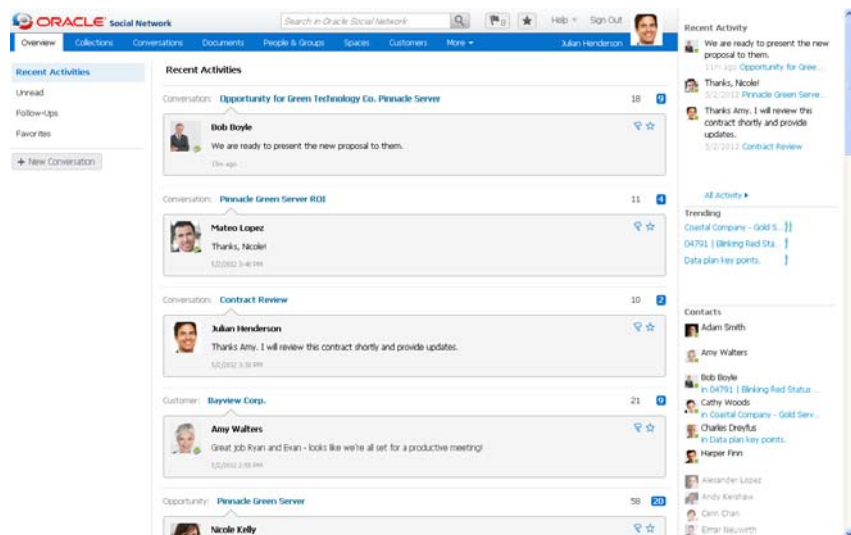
ORACLE Social Network

Search in Oracle Social Network

Help Sign Out

Overview Collections Conversations Documents People & Groups Spaces Customers More

Julian Henderson

Recent Activities
Unread
Follow-Ups
Favorites

+ New Conversation

Recent Activities

Conversation: Opportunity for Green Technology Co. Pinnacle Server 18 9

Bob Boyle
We are ready to present the new proposal to them.
11m ago

Conversation: Pinnacle Green Server ROI 11 4

Mateo Lopez
Thanks, Nicole!
5/2/2012 3:48 PM

Conversation: Contract Review 10 2

Julian Henderson
Thanks Amy. I will review this contract shortly and provide updates.
5/2/2012 3:38 PM

Customer: Bayview Corp. 21 9

Amy Walters
Great job Ryan and Evan - looks like we're all set for a productive meeting!
5/2/2012 2:55 PM

Opportunity: Pinnacle Green Server 58 20

Nicole Kelly

Recent Activity

We are ready to present the new proposal to them.
11m ago Opportunity for Gree...

Thanks, Nicole!
5/2/2012 Pinnacle Green Serve...

Thanks Amy. I will review this contract shortly and provide updates.
5/2/2012 Contract Review

All Activity ▸

Trending
Coastal Company - Gold S...
04791 | Blinking Red Sta...
Data plan key points.

Contacts
Adam Smith
Amy Walters
Bob Boyle
in 04791 | Blinking Red Status ...
Cathy Woods
in Coastal Company - Gold Serv...
Charles Dreyfus
in Data plan key points.
Harper Finn
Alexander Lopez
Andy Kershaw
Cent Chan
Elmar Neuwirth